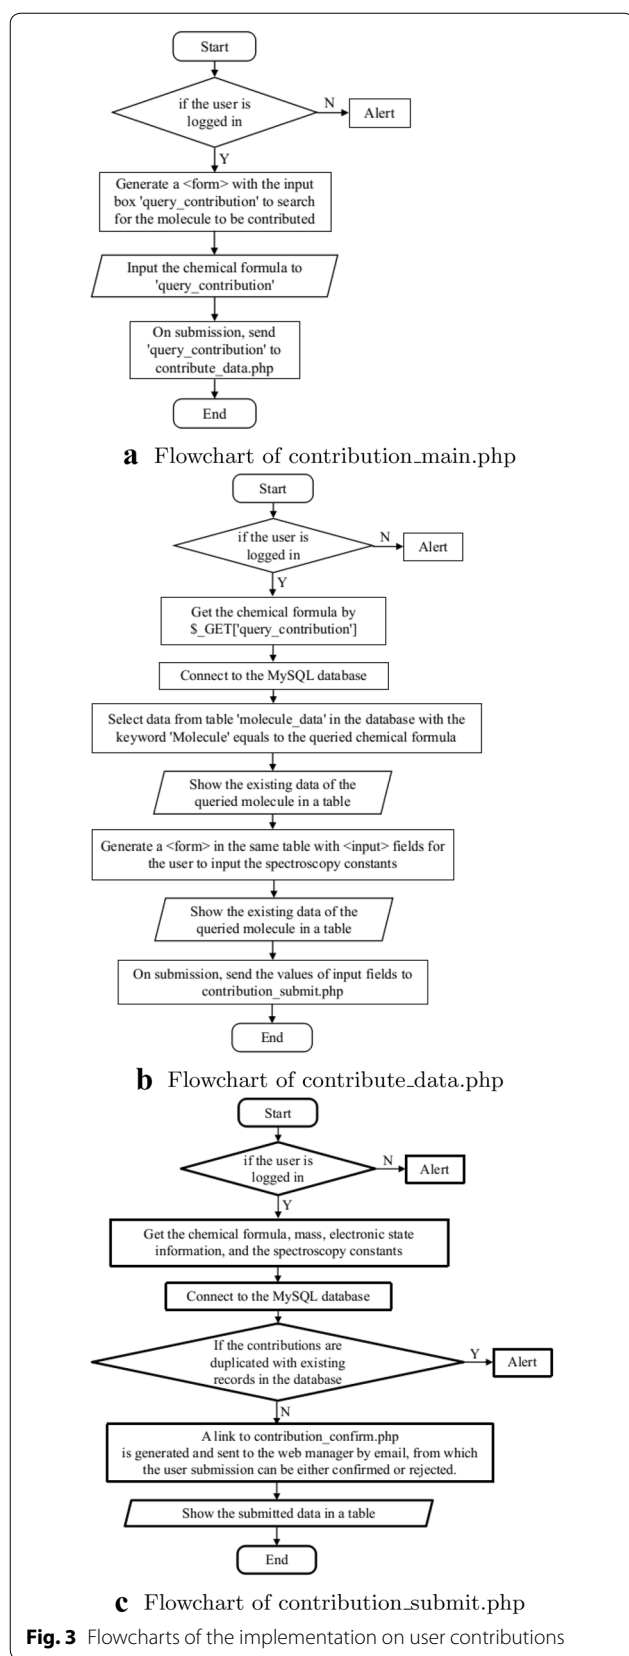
Start

if the user is logged in

N

Alert

Y

Generate a <form> with the input box 'query_contribution' to search for the molecule to be contributed

Input the chemical formula to 'query_contribution'

On submission, send 'query_contribution' to contribute_data.php

End

**a** Flowchart of contribution_main.php

Start

if the user is logged in

N

Alert

Y

Get the chemical formula by $_GET['query_contribution']

Connect to the MySQL database

Select data from table 'molecule_data' in the database with the keyword 'Molecule' equals to the queried chemical formula

Show the existing data of the queried molecule in a table

Generate a <form> in the same table with <input> fields for the user to input the spectroscopy constants

Show the existing data of the queried molecule in a table

On submission, send the values of input fields to contribution_submit.php

End

**b** Flowchart of contribute_data.php

Start

if the user is logged in

N

Alert

Y

Get the chemical formula, mass, electronic state information, and the spectroscopy constants

Connect to the MySQL database

If the contributions are duplicated with existing records in the database

Y

Alert

N

A link to contribution_confirm.php is generated and sent to the web manager by email, from which the user submission can be either confirmed or rejected.

Show the submitted data in a table

End

**c** Flowchart of contribution_submit.php

**Fig. 3** Flowcharts of the implementation on user contributions